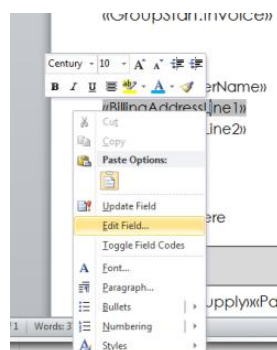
«GroupStart:Invoice»

Century 10 A A

B I U A

«CustomerName»

«BillingAddressLine1»

Line2»

Cut

Copy

Paste Options:

Update Field

Edit Field...

Toggle Field Codes

Font...

Paragraph...

Bullets

Numbering

Styles

ere

Supply»«Pa

1 | Words: 3